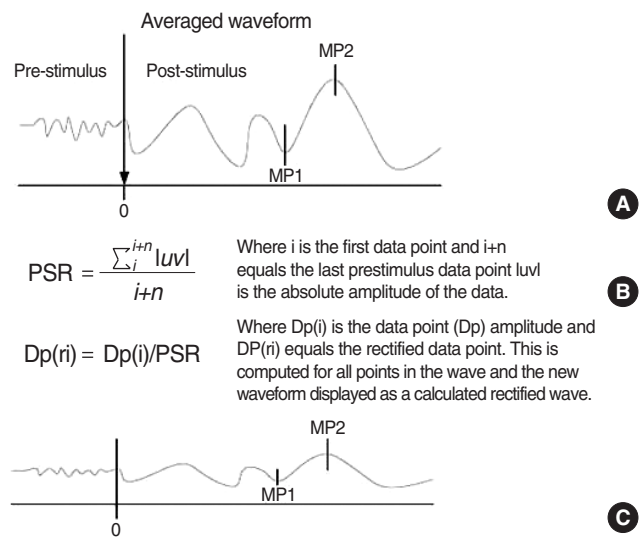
Averaged waveform

Pre-stimulus

Post-stimulus

MP2

MP1

0

A

$\text{PSR} = \frac{\sum_{i}^{i+n} |uv|}{i+n}$

Where i is the first data point and i+n equals the last prestimulus data point luvl is the absolute amplitude of the data.

B

Dp(ri) = Dp(i)/PSR

Where Dp(i) is the data point (Dp) amplitude and DP(ri) equals the rectified data point. This is computed for all points in the wave and the new waveform displayed as a calculated rectified wave.

MP2

MP1

0

C